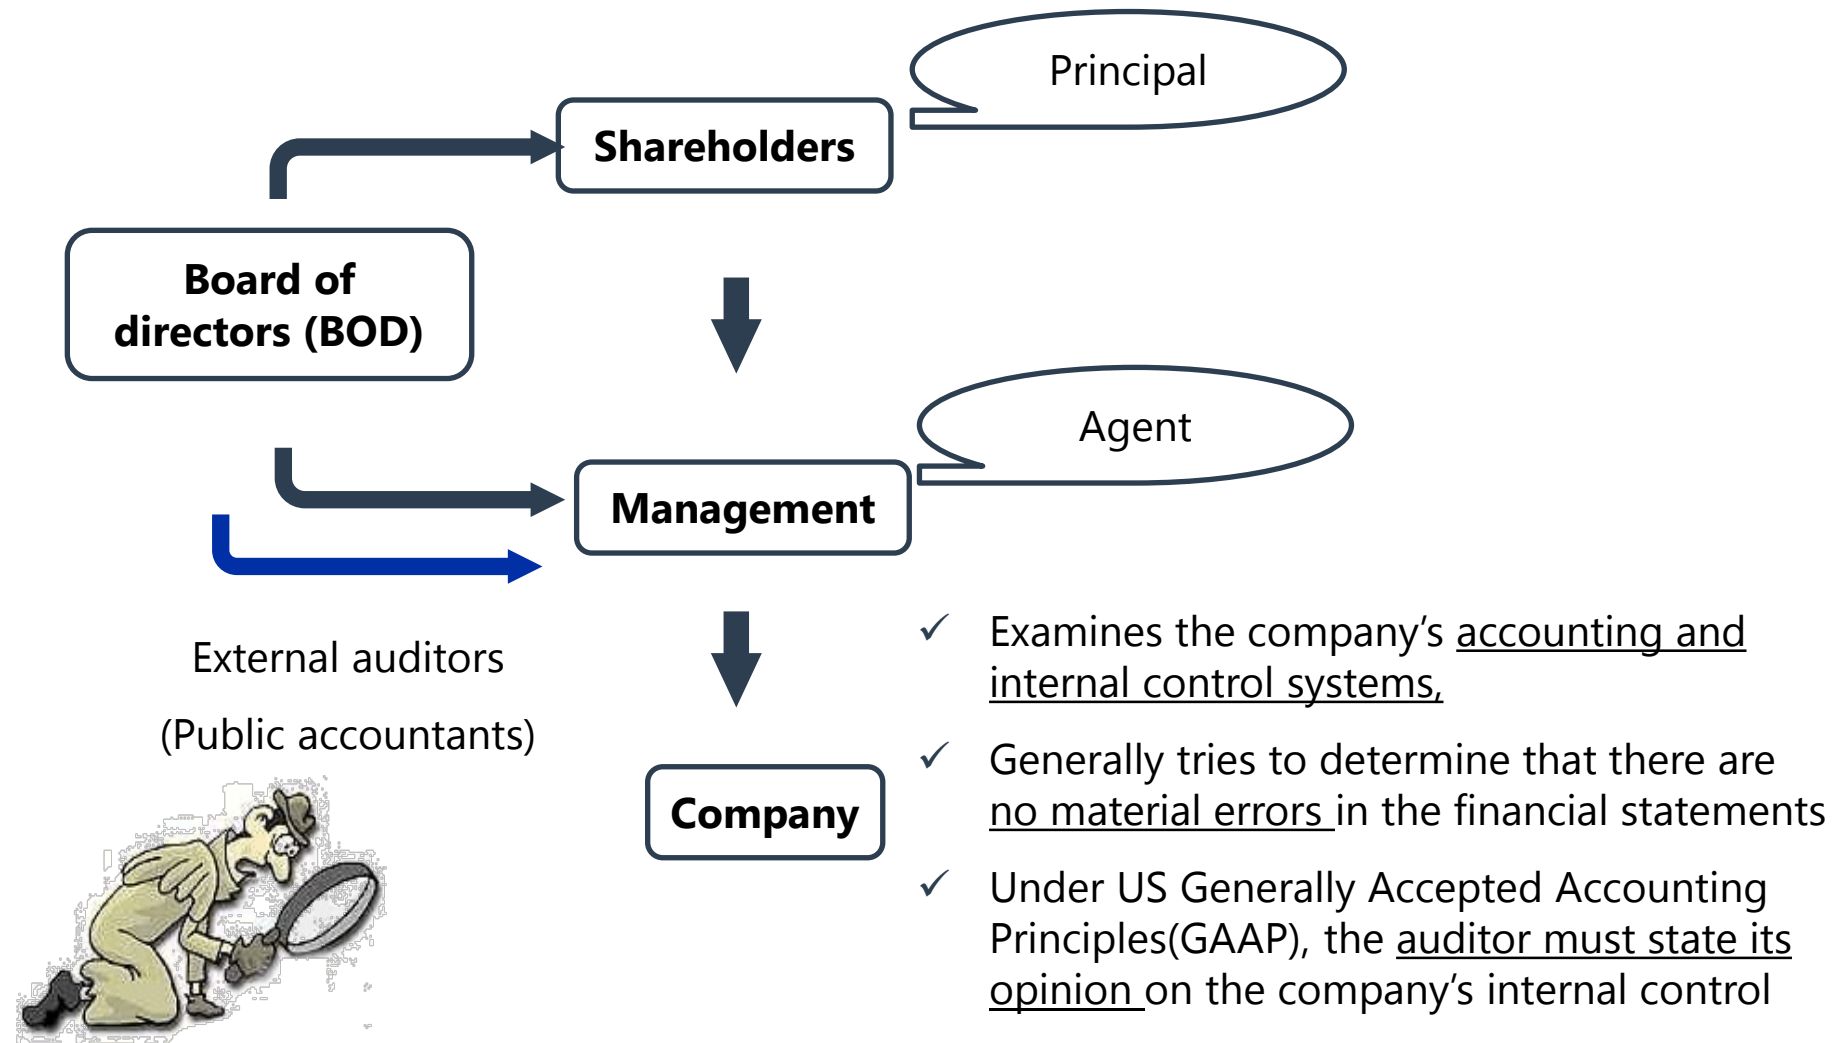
Principal

Shareholders

Board of directors (BOD)

Agent

Management

External auditors

(Public accountants)

Company

✓ Examines the company’s accounting and internal control systems,

✓ Generally tries to determine that there are no material errors in the financial statements

✓ Under US Generally Accepted Accounting Principles(GAAP), the auditor must state its opinion on the company’s internal control